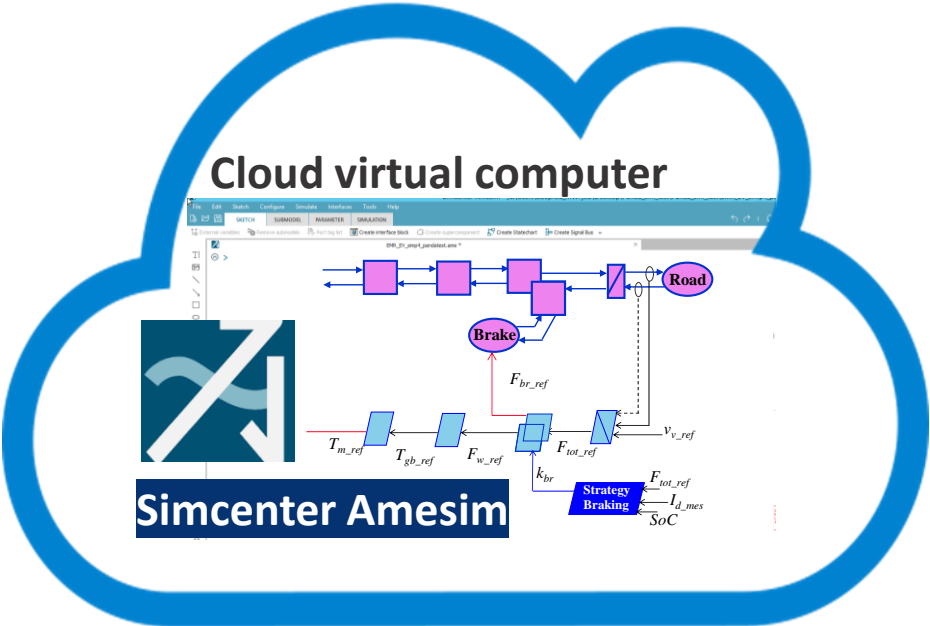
Cloud virtual computer

File Edit Sketch Configure Simulate Interfaces Tools Help

SKETCH SUBMODEL PARAMETER SIMULATION

External variables Remove submodels Port tag list Create interface block Create supercomponent Create Statechart Create Signal Bus

EMR_EV_step4_pandatest.ame *

Road

Brake

$F_{br\_ref}$

$v_{v\_ref}$

$T_{m\_ref}$ $T_{gb\_ref}$ $F_{w\_ref}$ $F_{tot\_ref}$

$k_{br}$

Strategy Braking

$F_{tot\_ref}$
$I_{d\_mes}$
$SoC$

Simcenter Amesim